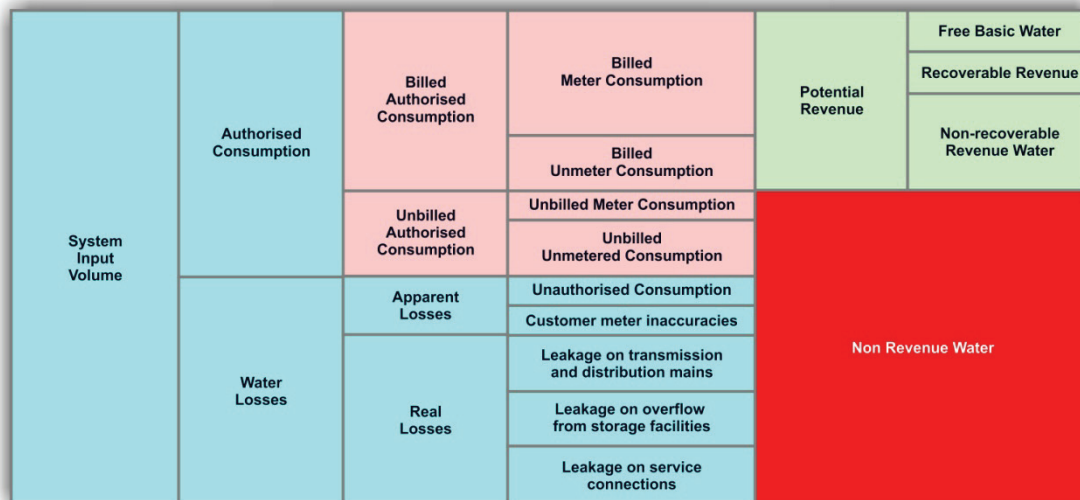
| System Input Volume | Authorised Consumption | Billed Authorised Consumption | Billed Meter Consumption | Potential Revenue | Free Basic Water |
|---|---|---|---|---|---|
| | | | | | Recoverable Revenue |
| | | | Billed Unmeter Consumption | | Non-recoverable Revenue Water |
| | | Unbilled Authorised Consumption | Unbilled Meter Consumption | Non Revenue Water | |
| | | | Unbilled Unmetered Consumption | | |
| | Water Losses | Apparent Losses | Unauthorised Consumption | | |
| | | | Customer meter inaccuracies | | |
| | | Real Losses | Leakage on transmission and distribution mains | | |
| | | | Leakage on overflow from storage facilities | | |
| | | | Leakage on service connections | | |